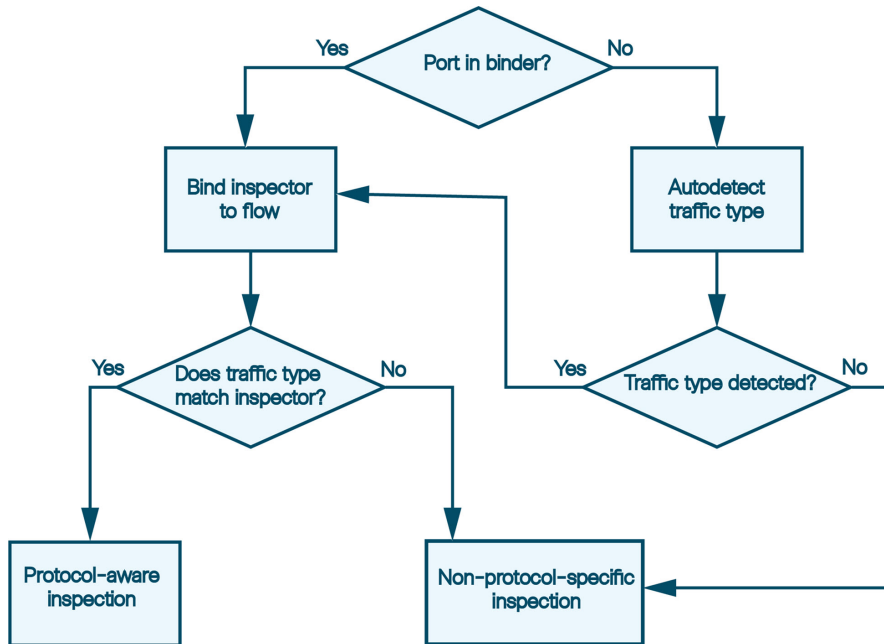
Port in binder?

Yes

No

Bind inspector to flow

Autodetect traffic type

Does traffic type match inspector?

Yes

No

Traffic type detected?

Yes

No

Protocol-aware inspection

Non-protocol-specific inspection